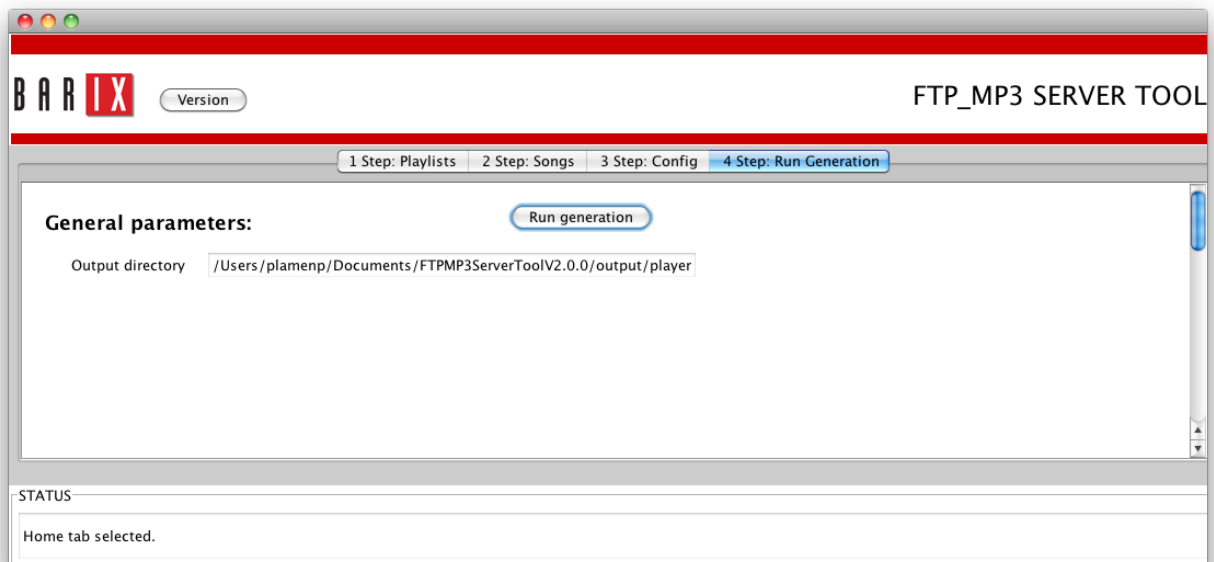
BARIX Version

FTP_MP3 SERVER TOOL

1 Step: Playlists | 2 Step: Songs | 3 Step: Config | 4 Step: Run Generation

General parameters:

Run generation

Output directory /Users/plamenp/Documents/FTPMP3ServerToolV2.0.0/output/player

STATUS

Home tab selected.